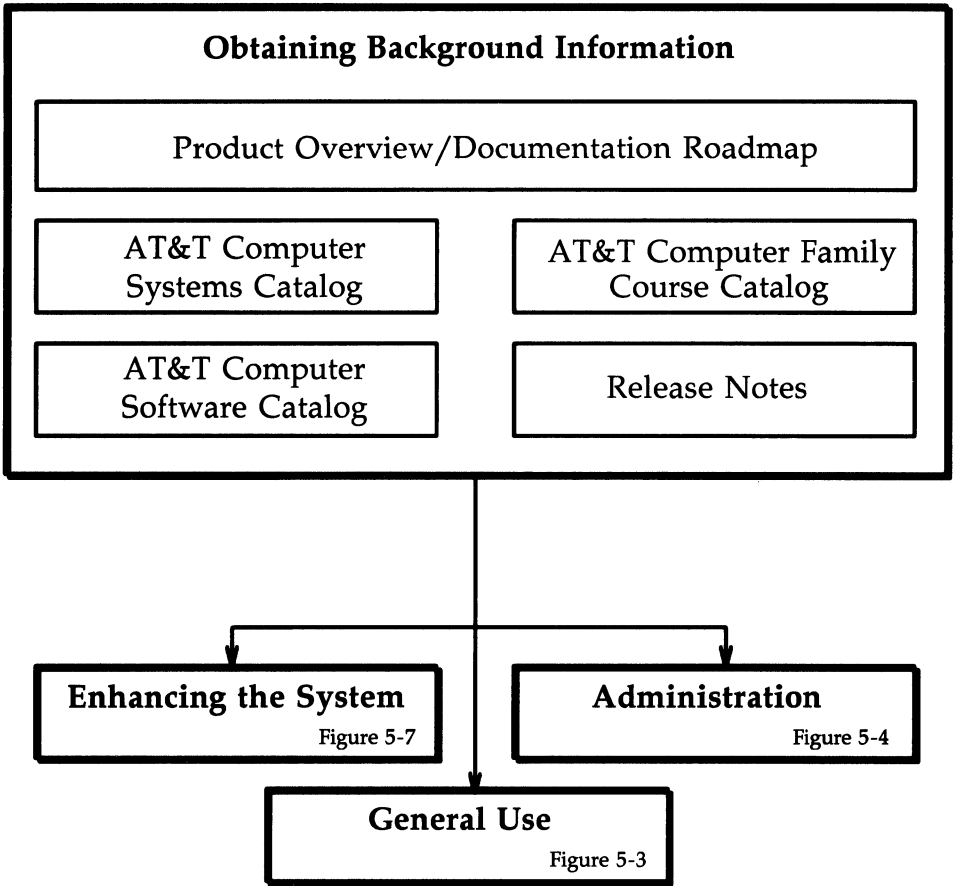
Obtaining Background Information

Product Overview/Documentation Roadmap

AT&T Computer Systems Catalog

AT&T Computer Family Course Catalog

AT&T Computer Software Catalog

Release Notes

Enhancing the System
Figure 5-7

Administration
Figure 5-4

General Use
Figure 5-3